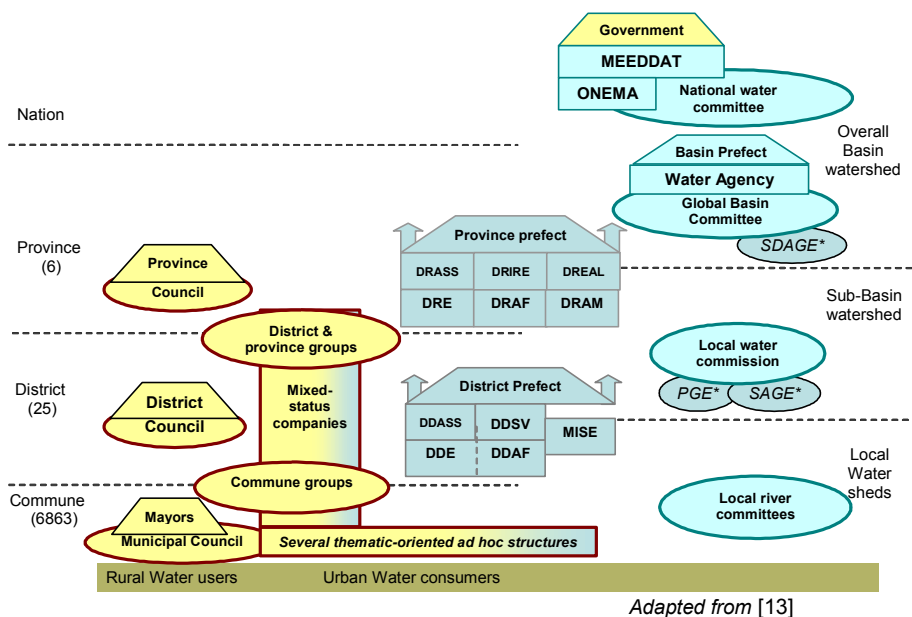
Government
MEEDDAT
ONEMA
National water committee

Nation

Overall Basin watershed

Basin Prefect
Water Agency
Global Basin Committee
SDAGE*

Province (6)

Province
Council

Province prefect
DRASS
DRIRE
DREAL
DRE
DRAF
DRAM

Sub-Basin watershed

District & province groups

Mixed-status companies

District (25)

District
Council

District Prefect
DDASS
DDSV
MISE
DDE
DDAF

Local water commission
PGE*
SAGE*

Local Water sheds

Commune groups

Commune (6863)

Mayors
Municipal Council
Several thematic-oriented ad hoc structures

Local river committees

Rural Water users
Urban Water consumers

Adapted from [13]